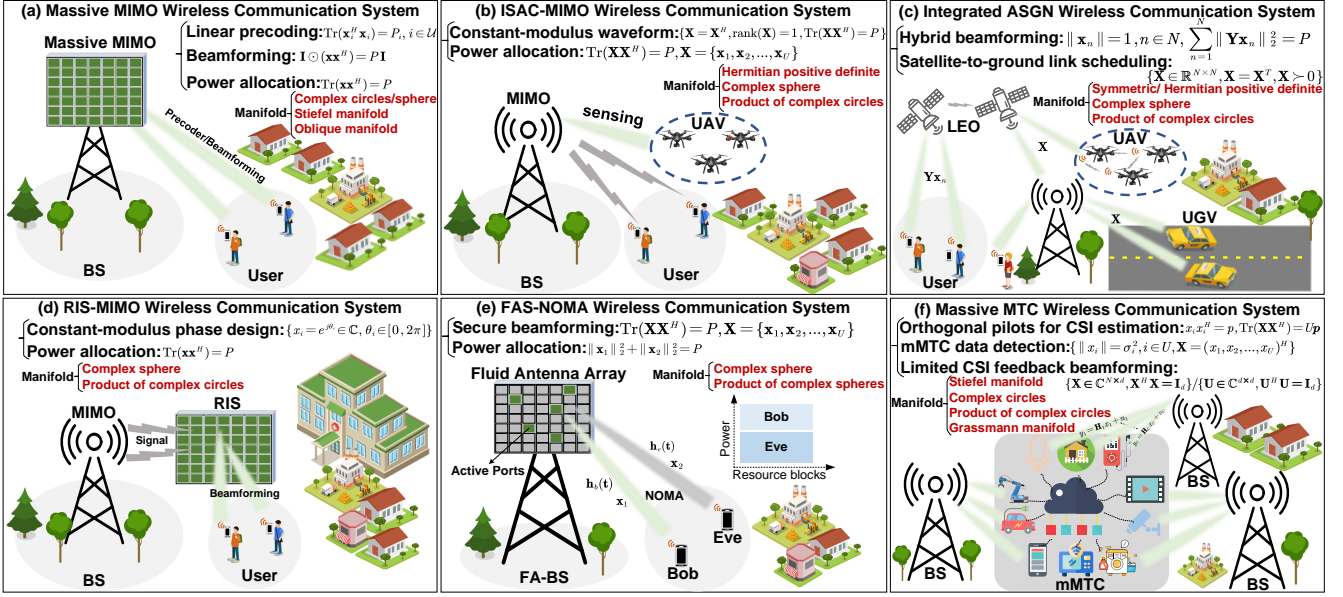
(a) Massive MIMO Wireless Communication System

Massive MIMO

Linear precoding: $\mathrm{Tr}(\mathbf{x}_i^H\mathbf{x}_i)=P_i, i\in\mathcal{U}$
Beamforming: $\mathbf{I}\odot(\mathbf{x}\mathbf{x}^H)=P\mathbf{I}$
Power allocation: $\mathrm{Tr}(\mathbf{x}\mathbf{x}^H)=P$

Manifold
Complex circles/sphere
Stiefel manifold
Oblique manifold

Precoder/Beamforming

BS

User

(b) ISAC-MIMO Wireless Communication System

Constant-modulus waveform: $\{\mathbf{X}=\mathbf{X}^H,\mathrm{rank}(\mathbf{X})=1,\mathrm{Tr}(\mathbf{X}\mathbf{X}^H)=P\}$
Power allocation: $\mathrm{Tr}(\mathbf{X}\mathbf{X}^H)=P,\mathbf{X}=\{\mathbf{x}_1,\mathbf{x}_2,...,\mathbf{x}_U\}$

Manifold
Hermitian positive definite
Complex sphere
Product of complex circles

MIMO

sensing

UAV

BS

User

(c) Integrated ASGN Wireless Communication System

Hybrid beamforming: $\|\mathbf{x}_n\|=1,n\in N,\sum_{n=1}^{N}\|\mathbf{Y}\mathbf{x}_n\|_2^2=P$
Satellite-to-ground link scheduling:
$\{\mathbf{X}\in\mathbb{R}^{N\times N},\mathbf{X}=\mathbf{X}^T,\mathbf{X}\succ 0\}$

LEO

Manifold
Symmetric/ Hermitian positive definite
Complex sphere
Product of complex circles

$\mathbf{X}$

UAV

$\mathbf{Y}\mathbf{x}_n$

$\mathbf{X}$

UGV

User

(d) RIS-MIMO Wireless Communication System

Constant-modulus phase design: $\{x_i=e^{j\theta_i}\in\mathbb{C},\theta_i\in[0,2\pi]\}$
Power allocation: $\mathrm{Tr}(\mathbf{x}\mathbf{x}^H)=P$

Manifold
Complex sphere
Product of complex circles

MIMO

RIS

Signal

Beamforming

BS

User

(e) FAS-NOMA Wireless Communication System

Secure beamforming: $\mathrm{Tr}(\mathbf{X}\mathbf{X}^H)=P,\mathbf{X}=\{\mathbf{x}_1,\mathbf{x}_2,...,\mathbf{x}_U\}$
Power allocation: $\|\mathbf{x}_1\|_2^2+\|\mathbf{x}_2\|_2^2=P$

Fluid Antenna Array

Manifold
Complex sphere
Product of complex spheres

Bob
Eve
Power
Resource blocks

$\mathbf{h}_e(\mathbf{t})$
$\mathbf{x}_2$

Active Ports

$\mathbf{h}_b(\mathbf{t})$
$\mathbf{x}_1$

NOMA

Eve

FA-BS

Bob

(f) Massive MTC Wireless Communication System

Orthogonal pilots for CSI estimation: $x_ix_i^H=p,\mathrm{Tr}(\mathbf{X}\mathbf{X}^H)=Up$
mMTC data detection: $\{\|x_i\|=\sigma_i^2,i\in U,\mathbf{X}=(x_1,x_2,...,x_U)^H\}$
Limited CSI feedback beamforming:
$\{\mathbf{X}\in\mathbb{C}^{N\times d},\mathbf{X}^H\mathbf{X}=\mathbf{I}_d\}/\{\mathbf{U}\in\mathbb{C}^{d\times d},\mathbf{U}^H\mathbf{U}=\mathbf{I}_d\}$

Manifold
Stiefel manifold
Complex circles
Product of complex circles
Grassmann manifold

BS

BS

BS

mMTC